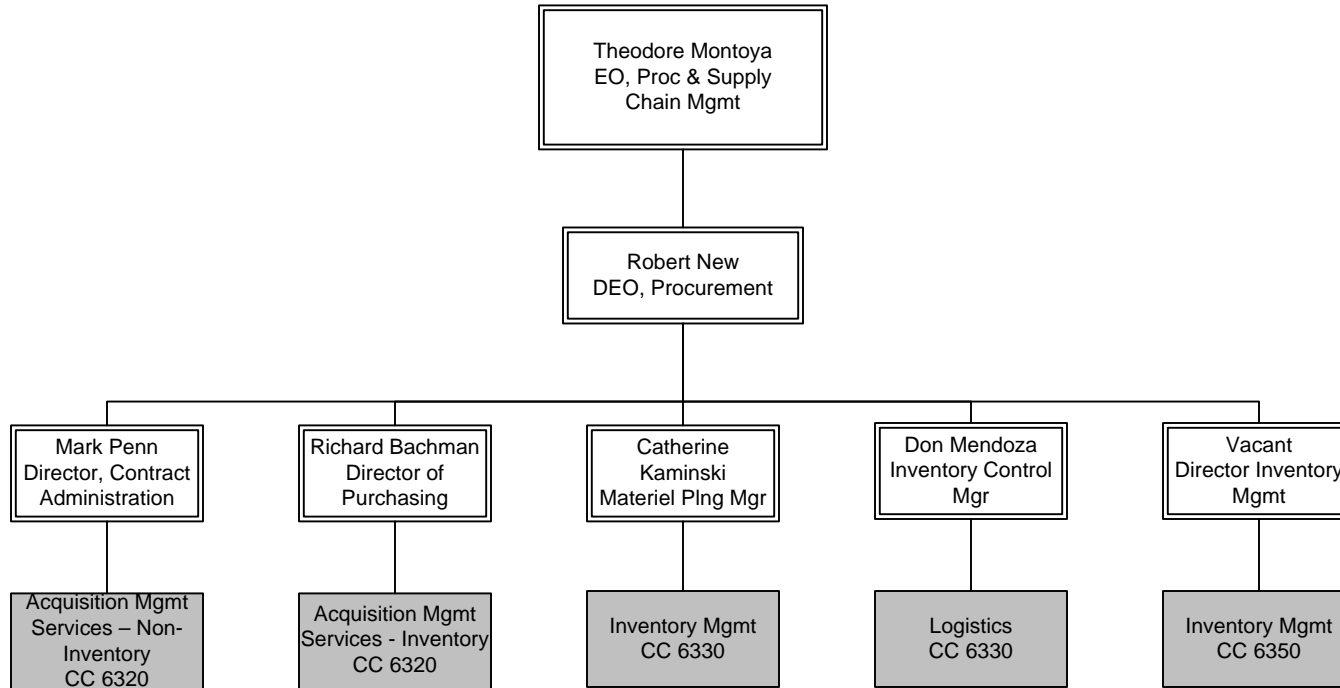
Theodore Montoya
EO, Proc & Supply Chain Mgmt

Robert New
DEO, Procurement

Mark Penn
Director, Contract Administration

Richard Bachman
Director of Purchasing

Catherine Kaminski
Materiel Plng Mgr

Don Mendoza
Inventory Control Mgr

Vacant
Director Inventory Mgmt

Acquisition Mgmt Services – Non-Inventory
CC 6320

Acquisition Mgmt Services - Inventory
CC 6320

Inventory Mgmt
CC 6330

Logistics
CC 6330

Inventory Mgmt
CC 6350